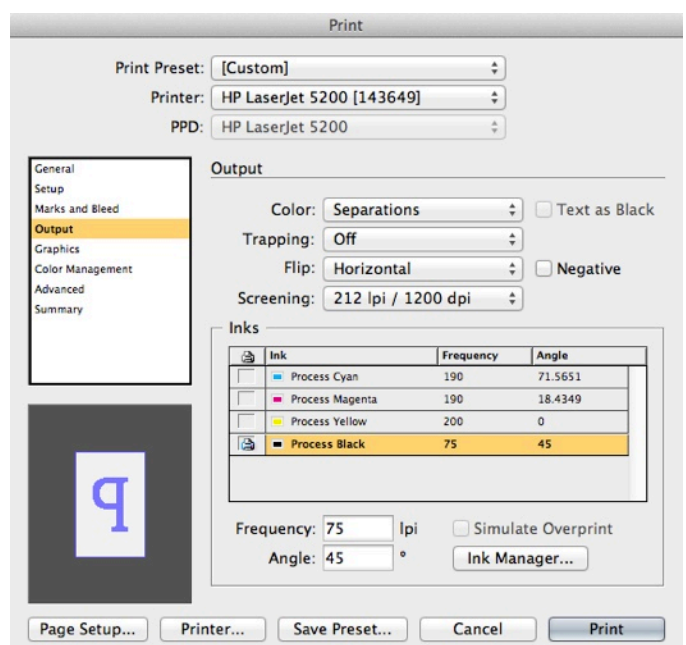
Print

Print Preset: [Custom]
Printer: HP LaserJet 5200 [143649]
PPD: HP LaserJet 5200

General
Setup
Marks and Bleed
Output
Graphics
Color Management
Advanced
Summary

Output

Color: Separations
Text as Black
Trapping: Off
Flip: Horizontal
Negative
Screening: 212 lpi / 1200 dpi

Inks

| | Ink | Frequency | Angle |
|---|---|---|---|
| | Process Cyan | 190 | 71.5651 |
| | Process Magenta | 190 | 18.4349 |
| | Process Yellow | 200 | 0 |
| | Process Black | 75 | 45 |

Frequency: 75 lpi
Simulate Overprint
Angle: 45 °
Ink Manager...

q

Page Setup...
Printer...
Save Preset...
Cancel
Print